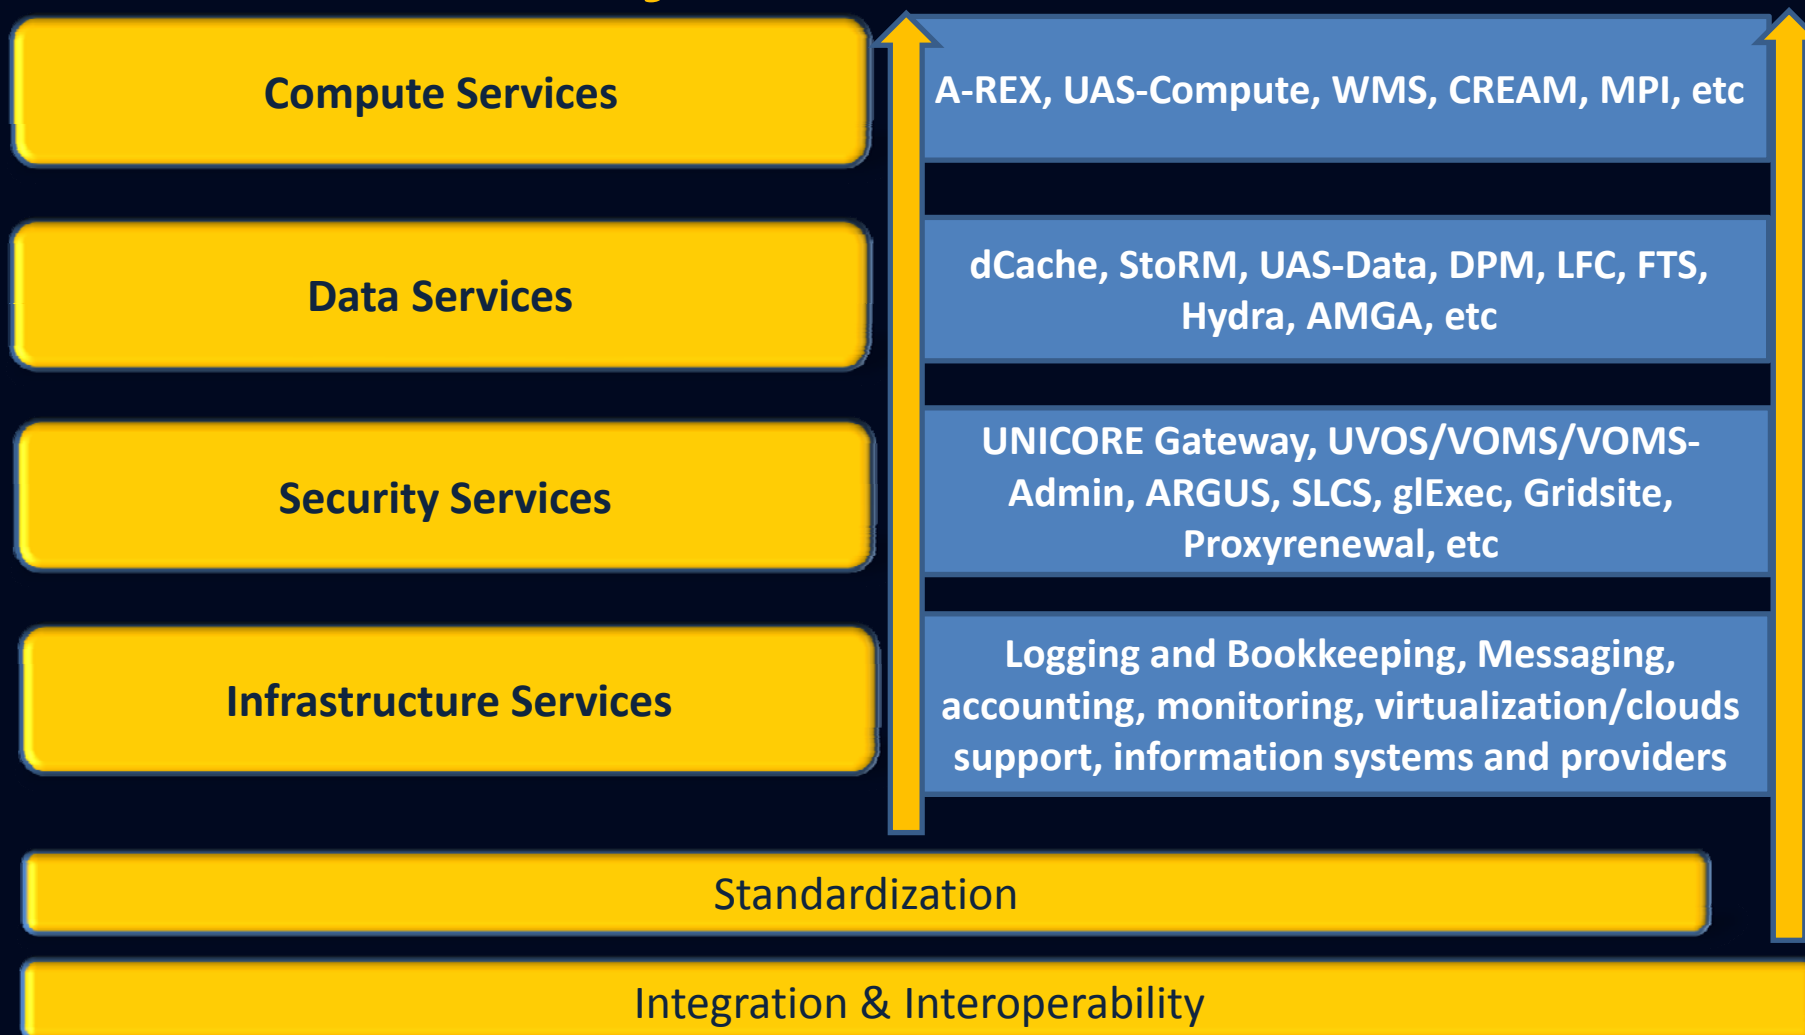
Compute Services

A-REX, UAS-Compute, WMS, CREAM, MPI, etc

Data Services

dCache, StoRM, UAS-Data, DPM, LFC, FTS, Hydra, AMGA, etc

Security Services

UNICORE Gateway, UVOS/VOMS/VOMS-Admin, ARGUS, SLCS, glExec, Gridsite, Proxyrenewal, etc

Infrastructure Services

Logging and Bookkeeping, Messaging, accounting, monitoring, virtualization/clouds support, information systems and providers

Standardization

Integration & Interoperability